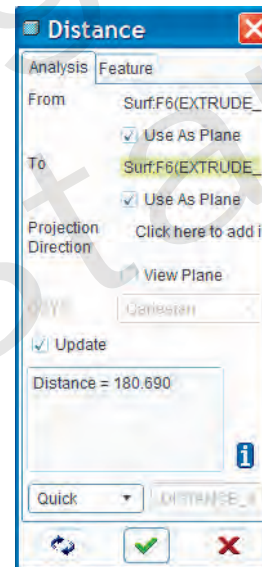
Distance

Analysis Feature

From
Surf:F6(EXTRUDE_

Use As Plane

To
Surf:F6(EXTRUDE_

Use As Plane

Projection Direction
Click here to add i

View Plane

CSYS
Cartesian

Update

Distance = 180.690

Quick
DISTANCE_1